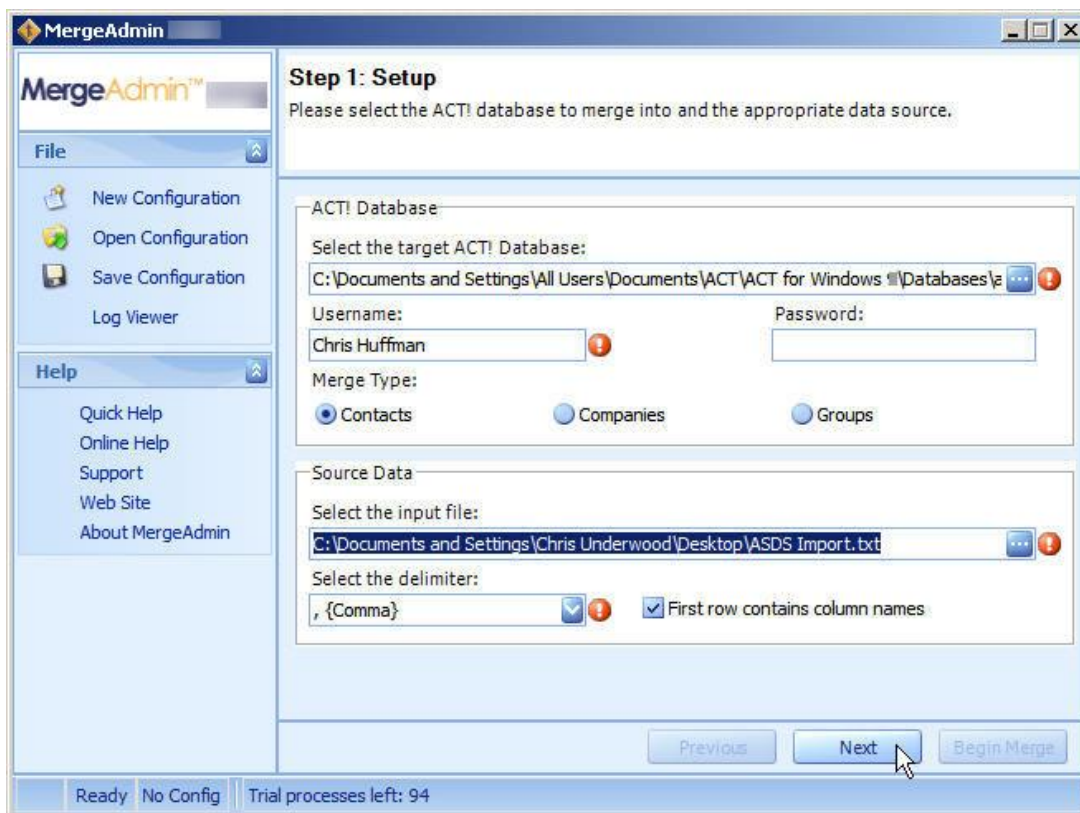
MergeAdmin

MergeAdmin™

File

New Configuration
Open Configuration
Save Configuration
Log Viewer

Help

Quick Help
Online Help
Support
Web Site
About MergeAdmin

Step 1: Setup
Please select the ACT! database to merge into and the appropriate data source.

ACT! Database
Select the target ACT! Database:
C:\Documents and Settings\All Users\Documents\ACT\ACT for Windows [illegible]\Databases\a
Username:
Chris Huffman
Password:
Merge Type:
Contacts
Companies
Groups

Source Data
Select the input file:
C:\Documents and Settings\Chris Underwood\Desktop\ASDS Import.txt
Select the delimiter:
, {Comma}
First row contains column names

Previous
Next
Begin Merge

Ready No Config Trial processes left: 94